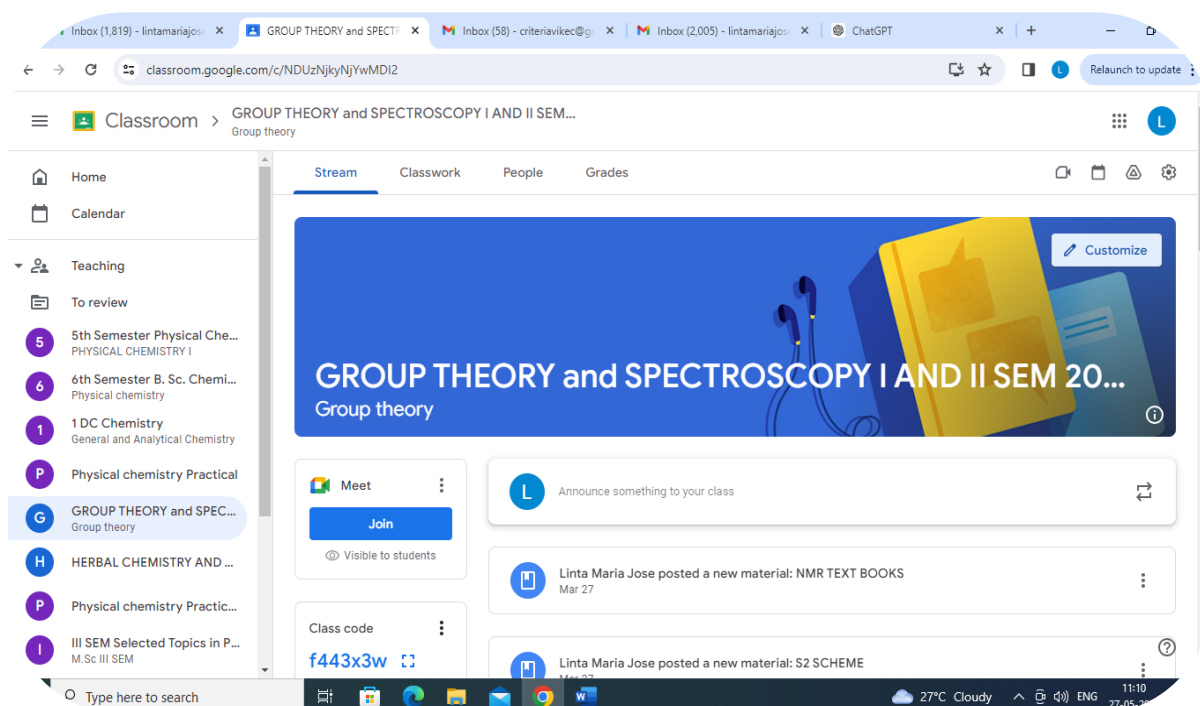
Inbox (1,819) - lintamariajos
GROUP THEORY and SPECTR
Inbox (58) - criteriavikec@g
Inbox (2,005) - lintamariajos
ChatGPT

classroom.google.com/c/NDUzNjkyNjYwMDI2
Relaunch to update

Classroom
GROUP THEORY and SPECTROSCOPY I AND II SEM...
Group theory

Home
Calendar
Teaching
To review
5 5th Semester Physical Che...
PHYSICAL CHEMISTRY I
6 6th Semester B. Sc. Chemi...
Physical chemistry
1 1 DC Chemistry
General and Analytical Chemistry
P Physical chemistry Practical
G GROUP THEORY and SPEC...
Group theory
H HERBAL CHEMISTRY AND ...
P Physical chemistry Practic...
I III SEM Selected Topics in P...
M.Sc III SEM

Stream
Classwork
People
Grades

Customize

GROUP THEORY and SPECTROSCOPY I AND II SEM 20...
Group theory

Meet
Join
Visible to students

Class code
f443x3w

L
Announce something to your class

Linta Maria Jose posted a new material: NMR TEXT BOOKS
Mar 27

Linta Maria Jose posted a new material: S2 SCHEME

Type here to search
27°C Cloudy
ENG
11:10